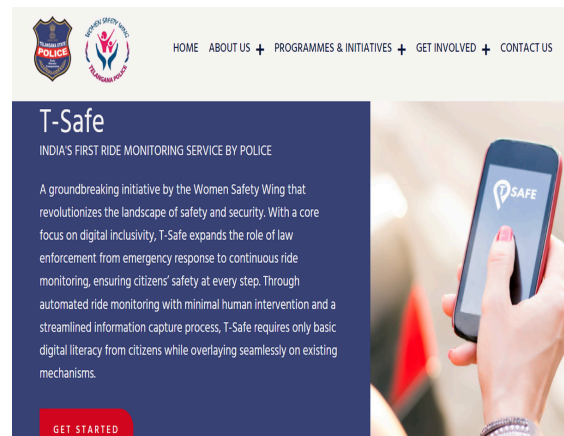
TELANGANA STATE POLICE

WOMEN SAFETY WING
TELANGANA POLICE

HOME ABOUT US + PROGRAMMES & INITIATIVES + GET INVOLVED + CONTACT US

T-Safe

INDIA'S FIRST RIDE MONITORING SERVICE BY POLICE

A groundbreaking initiative by the Women Safety Wing that revolutionizes the landscape of safety and security. With a core focus on digital inclusivity, T-Safe expands the role of law enforcement from emergency response to continuous ride monitoring, ensuring citizens' safety at every step. Through automated ride monitoring with minimal human intervention and a streamlined information capture process, T-Safe requires only basic digital literacy from citizens while overlaying seamlessly on existing mechanisms.

GET STARTED

T SAFE